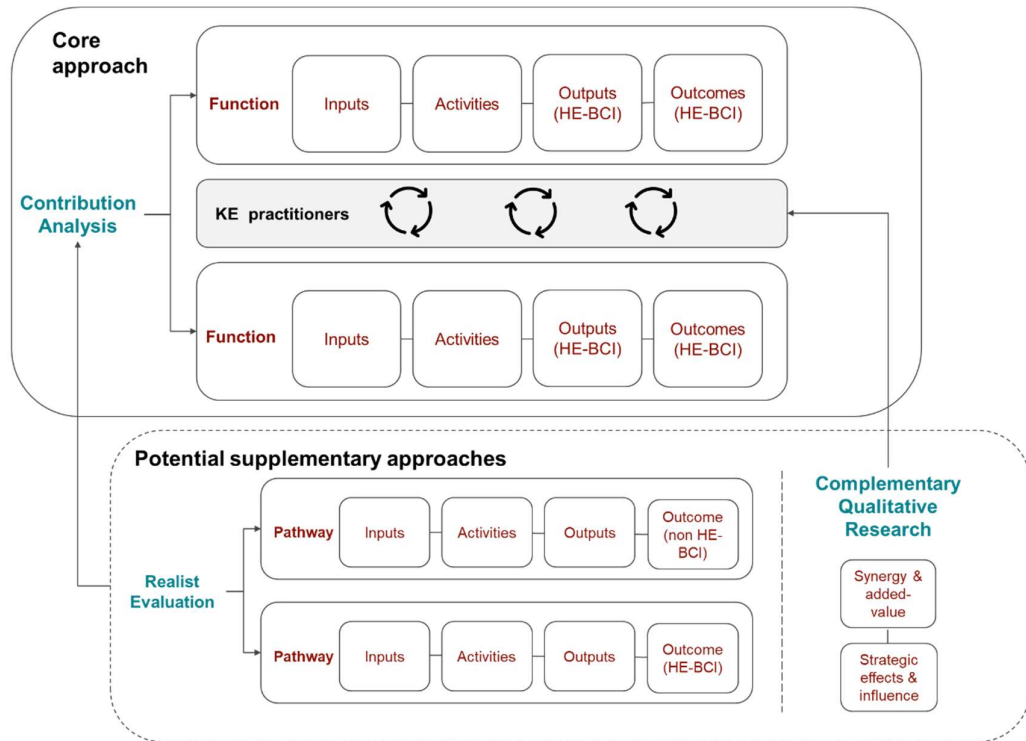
Core approach

Contribution Analysis

Function

Inputs

Activities

Outputs (HE-BCI)

Outcomes (HE-BCI)

KE practitioners

Function

Inputs

Activities

Outputs (HE-BCI)

Outcomes (HE-BCI)

Potential supplementary approaches

Realist Evaluation

Pathway

Inputs

Activities

Outputs

Outcome (non HE-BCI)

Pathway

Inputs

Activities

Outputs

Outcome (HE-BCI)

Complementary Qualitative Research

Synergy & added-value

Strategic effects & influence